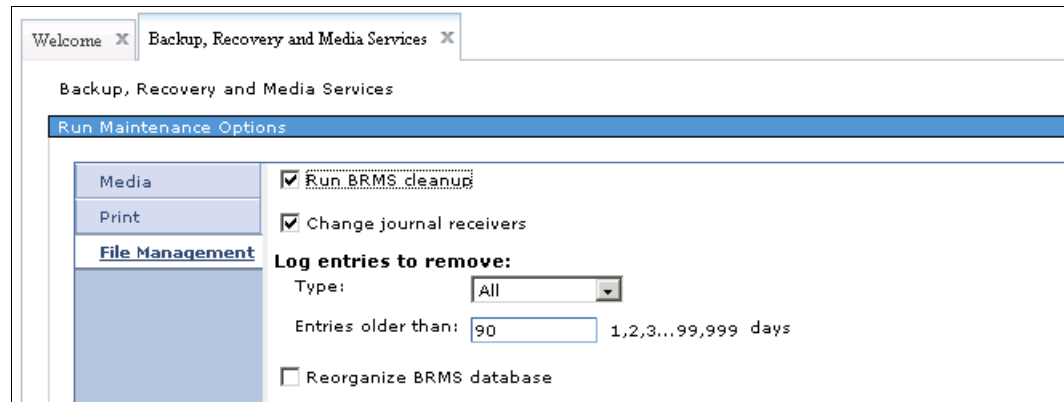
Welcome Backup, Recovery and Media Services

Backup, Recovery and Media Services

Run Maintenance Options

Media
Print
File Management

Run BRMS cleanup

Change journal receivers

Log entries to remove:

Type: All

Entries older than: 90 1,2,3...99,999 days

Reorganize BRMS database